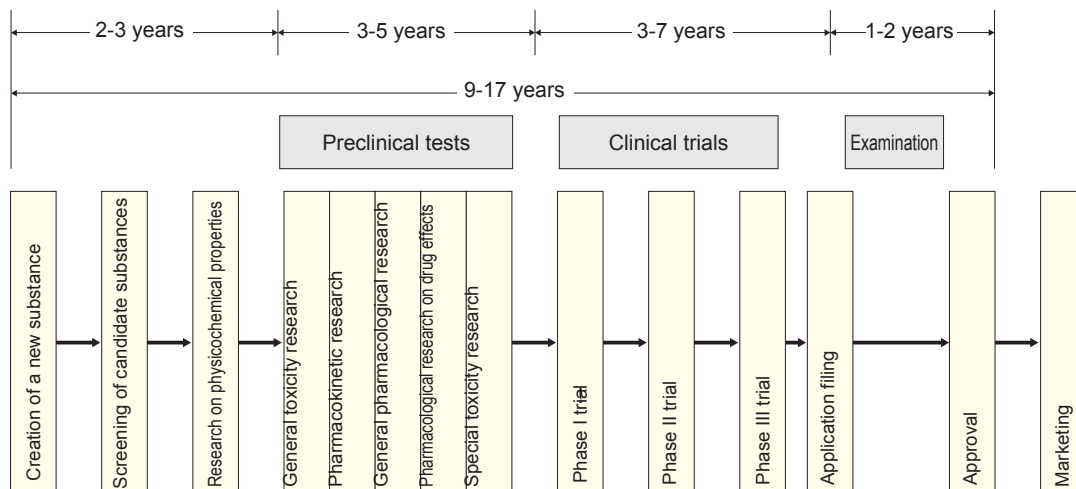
2-3 years
3-5 years
3-7 years
1-2 years
9-17 years

Preclinical tests
Clinical trials
Examination

Creation of a new substance
Screening of candidate substances
Research on physicochemical properties
General toxicity research
Pharmacokinetic research
General pharmacological research
Pharmacological research on drug effects
Special toxicity research
Phase I trial
Phase II trial
Phase III trial
Application filing
Approval
Marketing